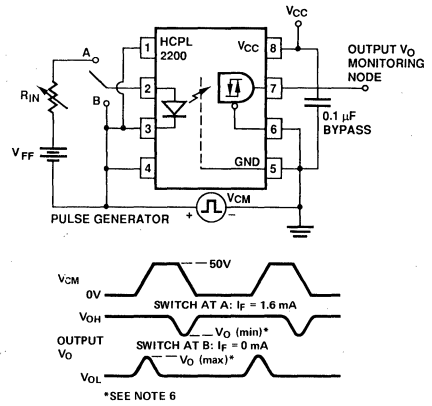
$V_{CC}$

HCPL 2200

1
2
3
4
8
7
6
5

$V_{CC}$

GND

A

B

$R_{IN}$

$V_{FF}$

OUTPUT $V_O$ MONITORING NODE

0.1 μF BYPASS

+ $V_{CM}$ −

PULSE GENERATOR

$V_{CM}$

0V

50V

$V_{OH}$

SWITCH AT A: $I_F$ = 1.6 mA

$V_O$ (min)*

OUTPUT $V_O$

SWITCH AT B: $I_F$ = 0 mA

$V_O$ (max)*

$V_{OL}$

*SEE NOTE 6